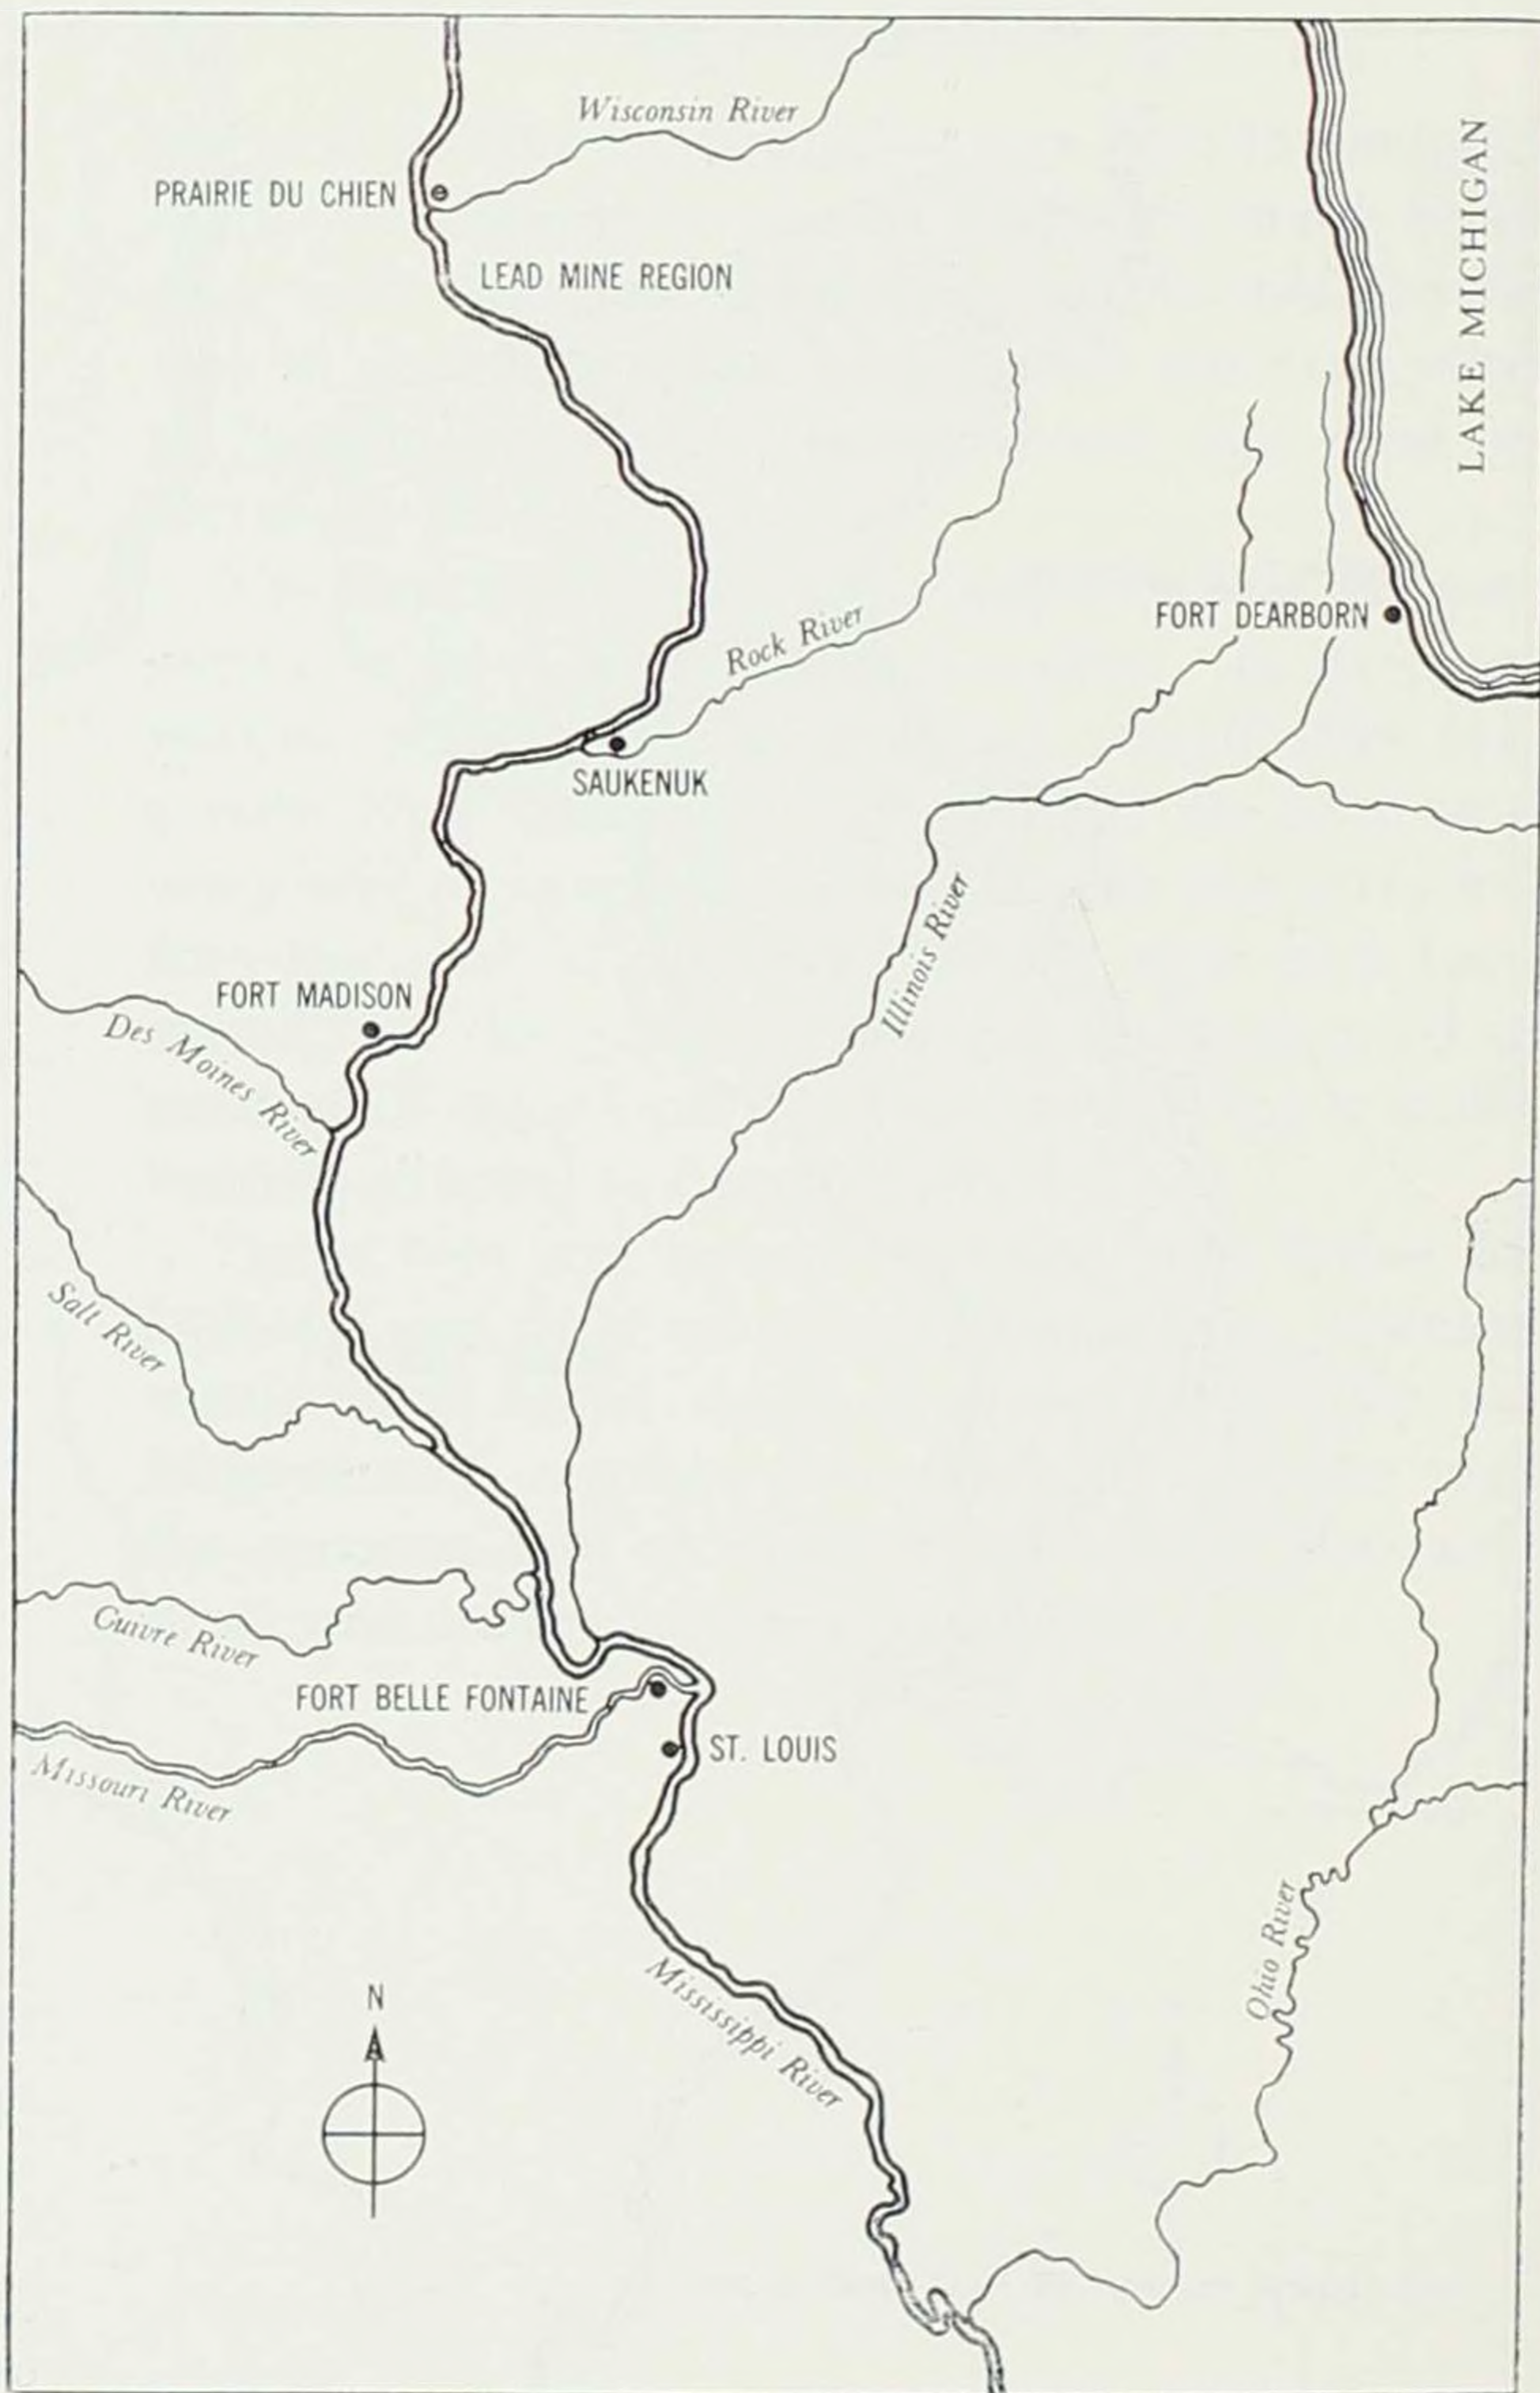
Wisconsin River
LAKE MICHIGAN
PRAIRIE DU CHIEN
LEAD MINE REGION
FORT DEARBORN
Rock River
SAUKENUK
Illinois River
FORT MADISON
Des Moines River
Salt River
Cuivre River
FORT BELLE FONTAINE
ST. LOUIS
Missouri River
Ohio River
Mississippi River
N